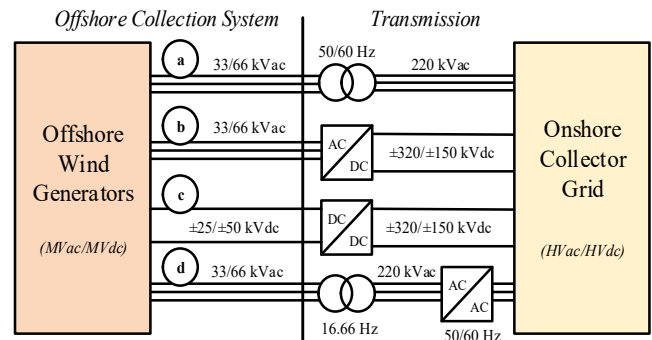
Offshore Collection System

Transmission

Offshore Wind Generators

(MVac/MVdc)

a

33/66 kVac

50/60 Hz

220 kVac

b

33/66 kVac

AC

DC

±320/±150 kVdc

c

±25/±50 kVdc

DC

DC

±320/±150 kVdc

d

33/66 kVac

220 kVac

AC

AC

16.66 Hz

50/60 Hz

Onshore Collector Grid

(HVac/HVdc)